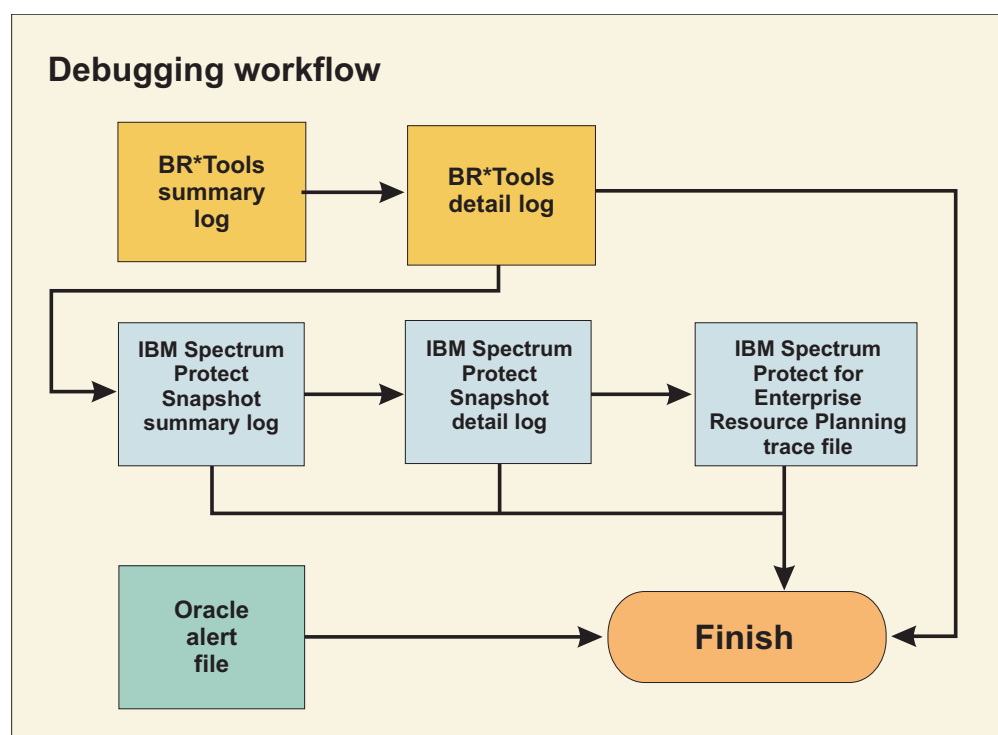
Debugging workflow

BR*Tools summary log

BR*Tools detail log

IBM Spectrum Protect Snapshot summary log

IBM Spectrum Protect Snapshot detail log

IBM Spectrum Protect for Enterprise Resource Planning trace file

Oracle alert file

Finish